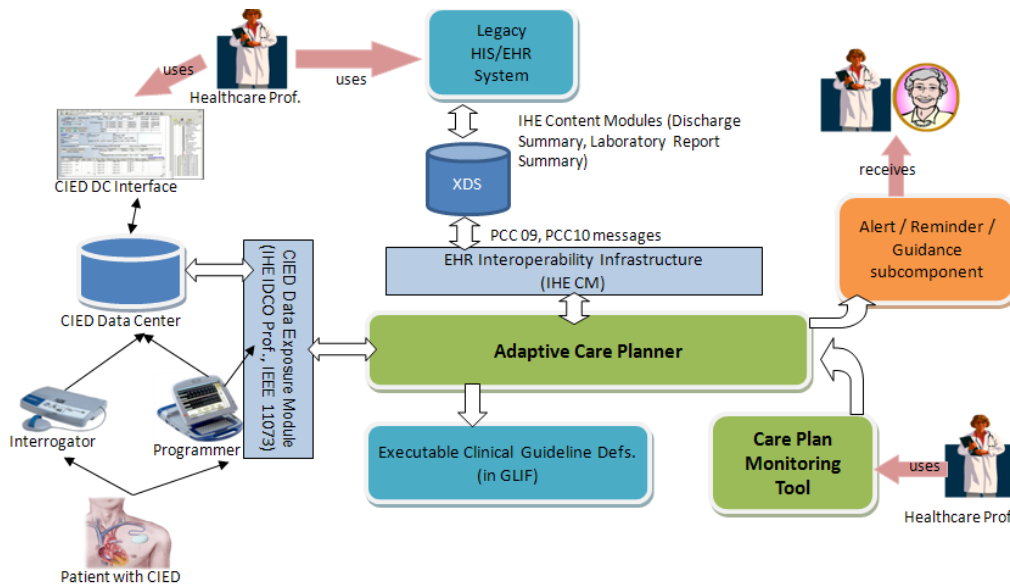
uses

Healthcare Prof.

uses

Legacy HIS/EHR System

IHE Content Modules (Discharge Summary, Laboratory Report Summary)

XDS

PCC 09, PCC10 messages

EHR Interoperability Infrastructure (IHE CM)

CIED DC Interface

CIED Data Center

CIED Data Exposure Module (IHE IDCO Prof., IEEE 11073)

Adaptive Care Planner

receives

Alert / Reminder / Guidance subcomponent

Interrogator

Programmer

Executable Clinical Guideline Defs. (in GLIF)

Care Plan Monitoring Tool

uses

Healthcare Prof

Patient with CIED